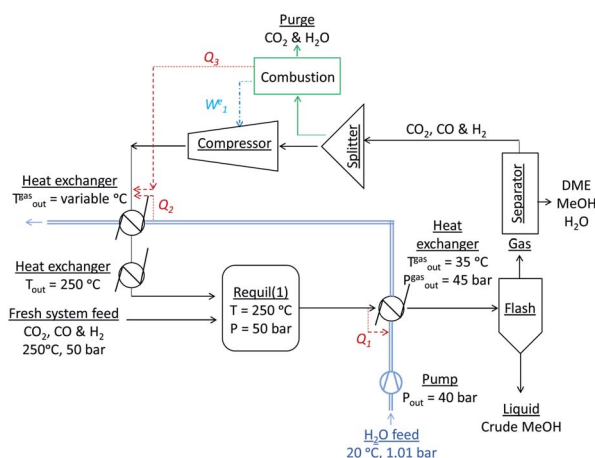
Purge
$CO_2$ & $H_2O$

$Q_3$

Combustion

$W^e_1$

Compressor

Splitter

$CO_2$, CO & $H_2$

Separator

DME
MeOH
$H_2O$

Heat exchanger
$T^{gas}_{out}$ = variable °C

$Q_2$

Heat exchanger
$T_{out}$ = 250 °C

Requil(1)
T = 250 °C
P = 50 bar

Heat exchanger
$T^{gas}_{out}$ = 35 °C
$P^{gas}_{out}$ = 45 bar

Gas

Flash

Fresh system feed
$CO_2$, CO & $H_2$
250°C, 50 bar

$Q_1$

Pump
$P_{out}$ = 40 bar

Liquid
Crude MeOH

$H_2O$ feed
20 °C, 1.01 bar